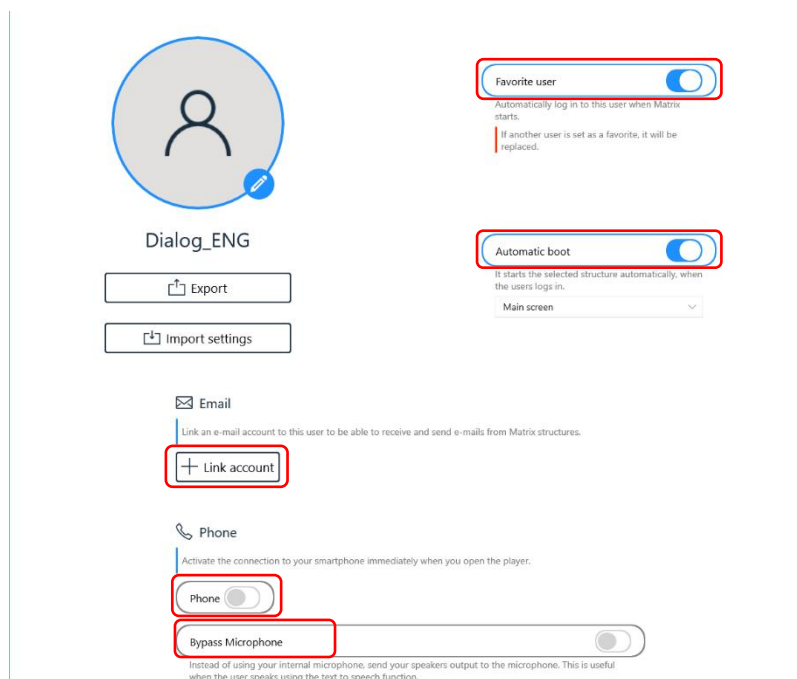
Dialog_ENG

Export

Import settings

Favorite user

Automatically log in to this user when Matrix starts.

If another user is set as a favorite, it will be replaced.

Automatic boot

It starts the selected structure automatically, when the users logs in.

Main screen

Email

Link an e-mail account to this user to be able to receive and send e-mails from Matrix structures.

Link account

Phone

Activate the connection to your smartphone immediately when you open the player.

Phone

Bypass Microphone

Instead of using your internal microphone, send your speakers output to the microphone. This is useful when the user speaks using the text to speech function.